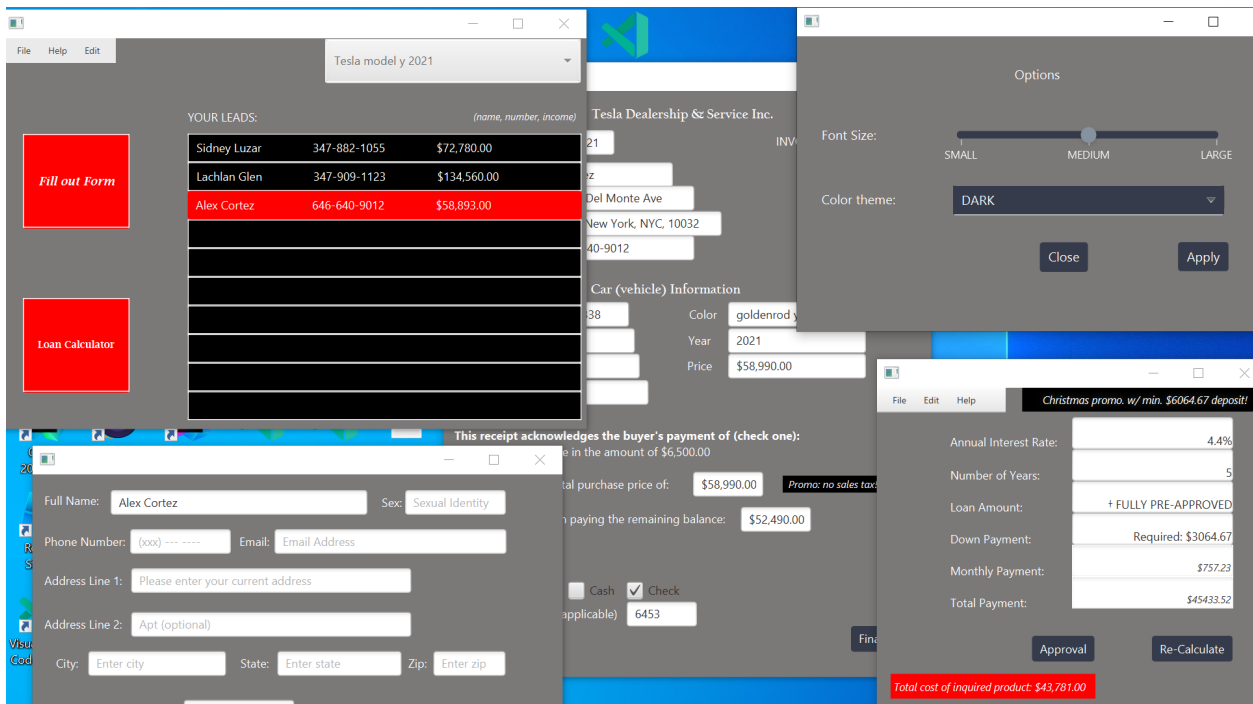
File Help Edit

Tesla model y 2021

YOUR LEADS: (name, number, income)

Fill out Form

| Sidney Luzar | 347-882-1055 | $72,780.00 |
|---|---|---|
| Lachlan Glen | 347-909-1123 | $134,560.00 |
| Alex Cortez | 646-640-9012 | $58,893.00 |

Loan Calculator

Tesla Dealership & Service Inc.

21

INV

ez

Del Monte Ave

New York, NYC, 10032

40-9012

Car (vehicle) Information

38

Color goldenrod y

Year 2021

Price $58,990.00

This receipt acknowledges the buyer's payment of (check one):

e in the amount of $6,500.00

tal purchase price of: $58,990.00 Promo: no sales tax

paying the remaining balance: $52,490.00

Cash Check

applicable) 6453

Fina

Options

Font Size:

SMALL MEDIUM LARGE

Color theme: DARK

Close Apply

File Edit Help

Christmas promo. w/ min. $6064.67 deposit!

Annual Interest Rate: 4.4%

Number of Years: 5

Loan Amount: + FULLY PRE-APPROVED

Down Payment: Required: $3064.67

Monthly Payment: $757.23

Total Payment: $45433.52

Approval Re-Calculate

Total cost of inquired product: $43,781.00

Full Name: Alex Cortez Sex: Sexual Identity

Phone Number: (xxx) --- ---- Email: Email Address

Address Line 1: Please enter your current address

Address Line 2: Apt (optional)

City: Enter city State: Enter state Zip: Enter zip

Visu Cod